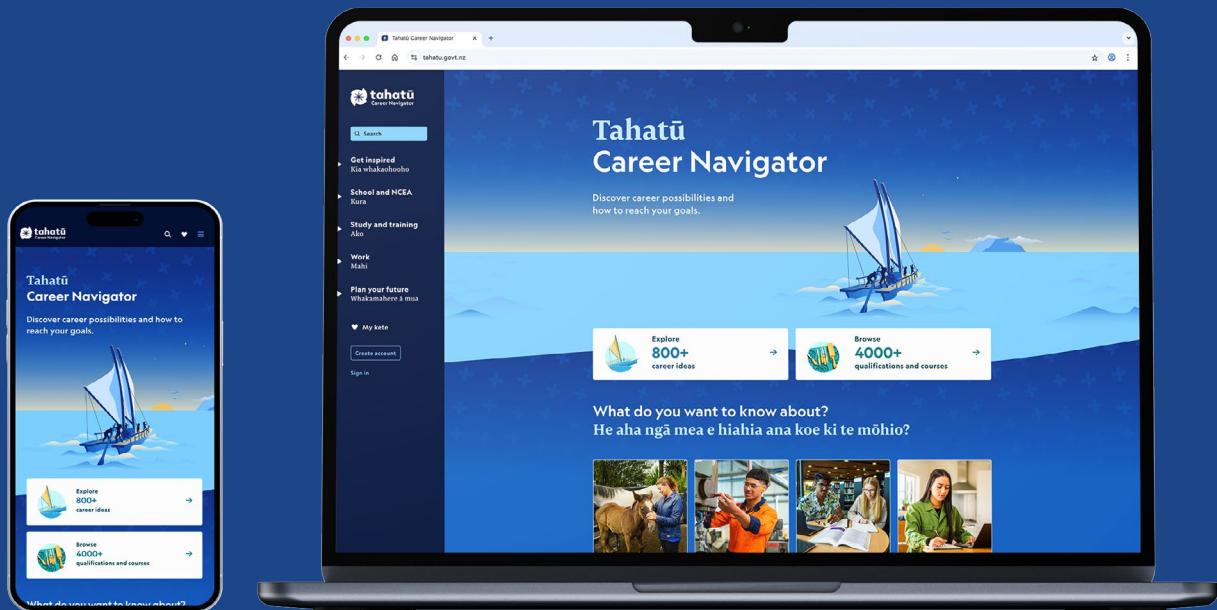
tahatū Career Navigator

Tahatū
Career Navigator

Discover career possibilities and how to reach your goals.

Explore
800+
career ideas

Browse
4000+
qualifications and courses

What do you want to know about?

Tahatū Career Navigator
tahatu.govt.nz

tahatū Career Navigator

Search

Get inspired
Kia whakaohooho

School and NCEA
Kura

Study and training
Ako

Work
Mahi

Plan your future
Whakamahere ā mua

My kete

Create account

Sign in

Tahatū
Career Navigator

Discover career possibilities and how to reach your goals.

Explore
800+
career ideas

Browse
4000+
qualifications and courses

What do you want to know about?
He aha ngā mea e hiahia ana koe ki te mōhio?